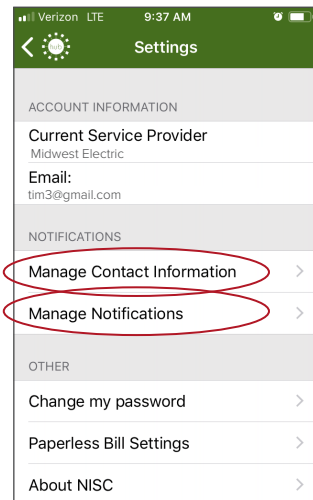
Verizon LTE 9:37 AM

Settings

ACCOUNT INFORMATION

Current Service Provider
Midwest Electric

Email:
tim3@gmail.com

NOTIFICATIONS

Manage Contact Information

Manage Notifications

OTHER

Change my password

Paperless Bill Settings

About NISC